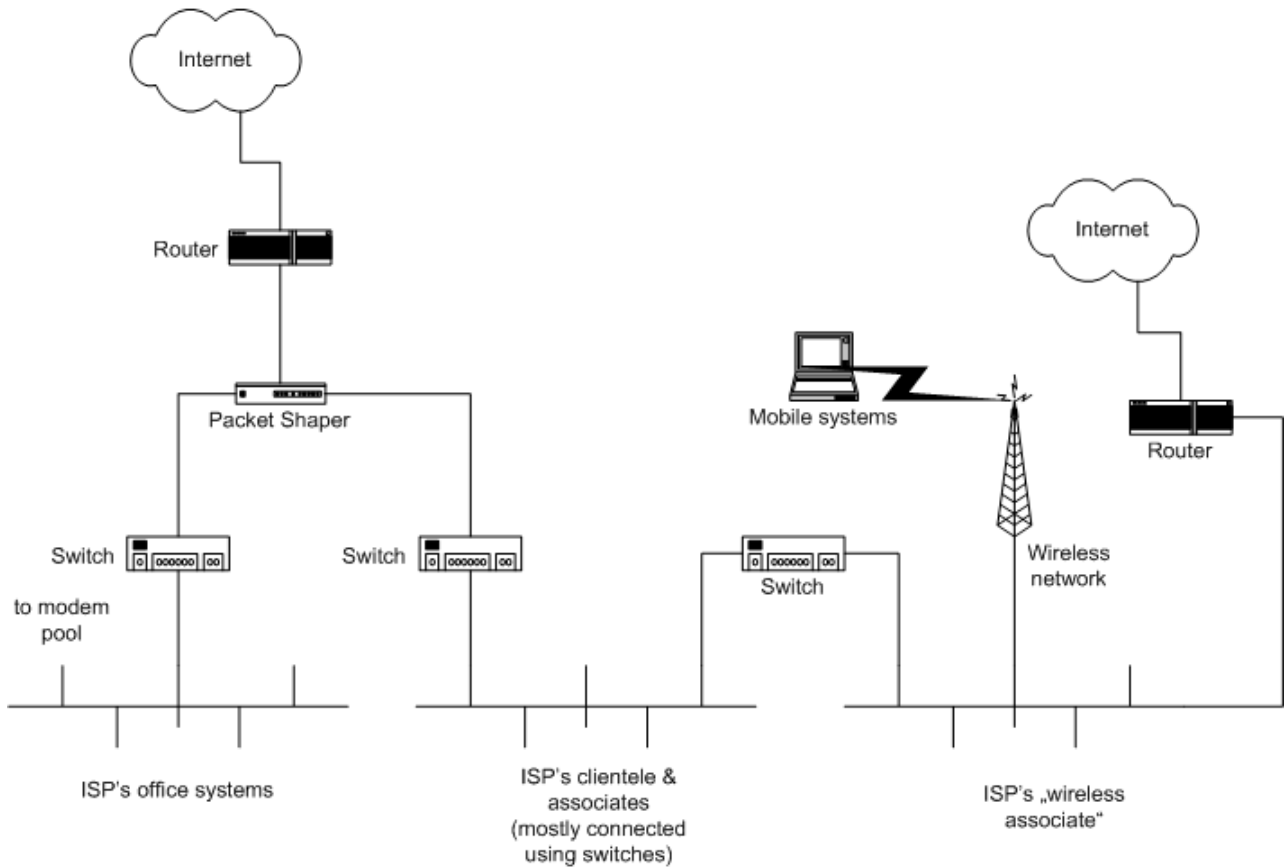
Internet

Router

Packet Shaper

Switch

Switch

to modem pool

ISP's office systems

ISP's clientele & associates (mostly connected using switches)

Internet

Mobile systems

Router

Switch

Wireless network

ISP's „wireless associate“